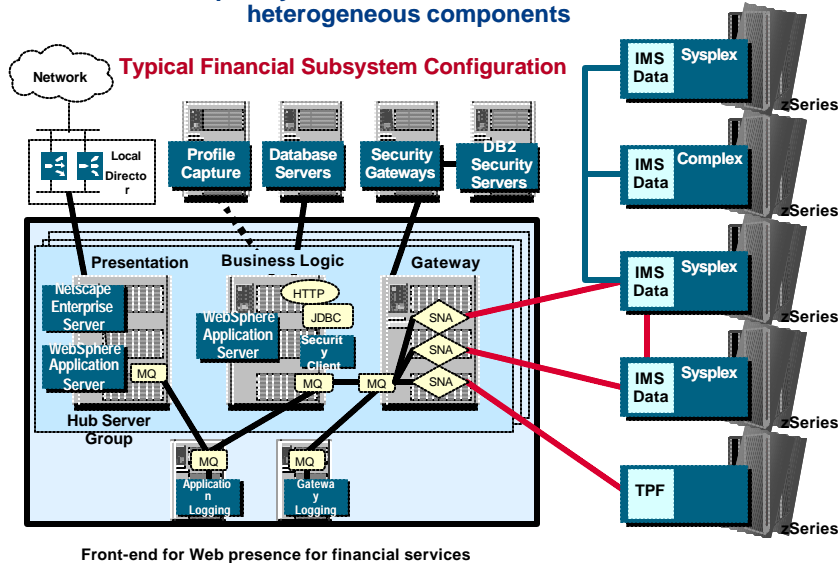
heterogeneous components

Typical Financial Subsystem Configuration

Network

Local Director

Profile Capture

Database Servers

Security Gateways

DB2 Security Servers

Presentation

Business Logic

Gateway

Netscape Enterprise Server

WebSphere Application Server

MQ

HTTP

JDBC

WebSphere Application Server

Security Client

MQ

MQ

SNA

SNA

SNA

Hub Server Group

MQ

Application Logging

MQ

Gateway Logging

IMS Data

Sysplex

zSeries

IMS Data

Complex

zSeries

IMS Data

Sysplex

zSeries

IMS Data

Sysplex

zSeries

TPF

zSeries

Front-end for Web presence for financial services